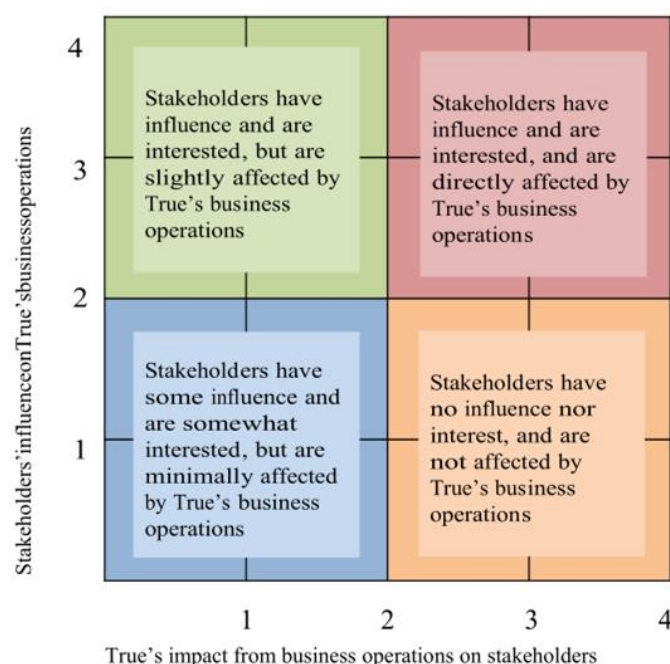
Stakeholders'influenceonTrue'sbusinessoperations

4

3

2

1

Stakeholders have influence and are interested, but are slightly affected by True's business operations

Stakeholders have influence and are interested, and are directly affected by True's business operations

Stakeholders have some influence and are somewhat interested, but are minimally affected by True's business operations

Stakeholders have no influence nor interest, and are not affected by True's business operations

1 2 3 4

True's impact from business operations on stakeholders